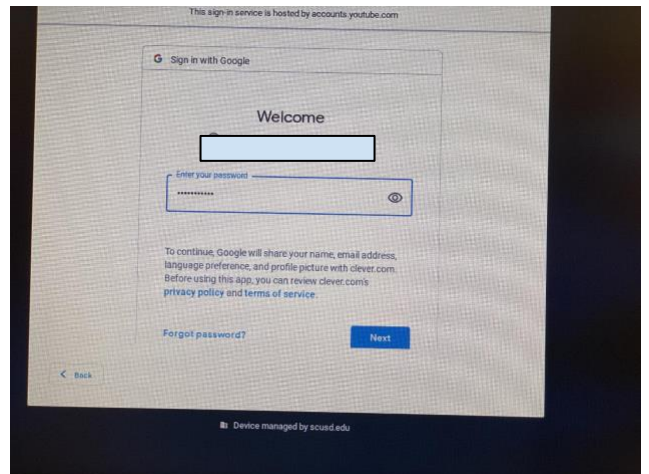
This sign-in service is hosted by accounts.youtube.com

G Sign in with Google

Welcome

Enter your password

••••••••••••

To continue, Google will share your name, email address, language preference, and profile picture with clever.com. Before using this app, you can review clever.com's privacy policy and terms of service.

Forgot password?

Next

< Back

Device managed by scusd.edu